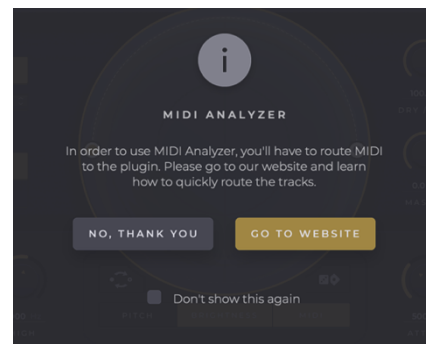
i

MIDI ANALYZER

In order to use MIDI Analyzer, you'll have to route MIDI to the plugin. Please go to our website and learn how to quickly route the tracks.

NO, THANK YOU

GO TO WEBSITE

Don't show this again